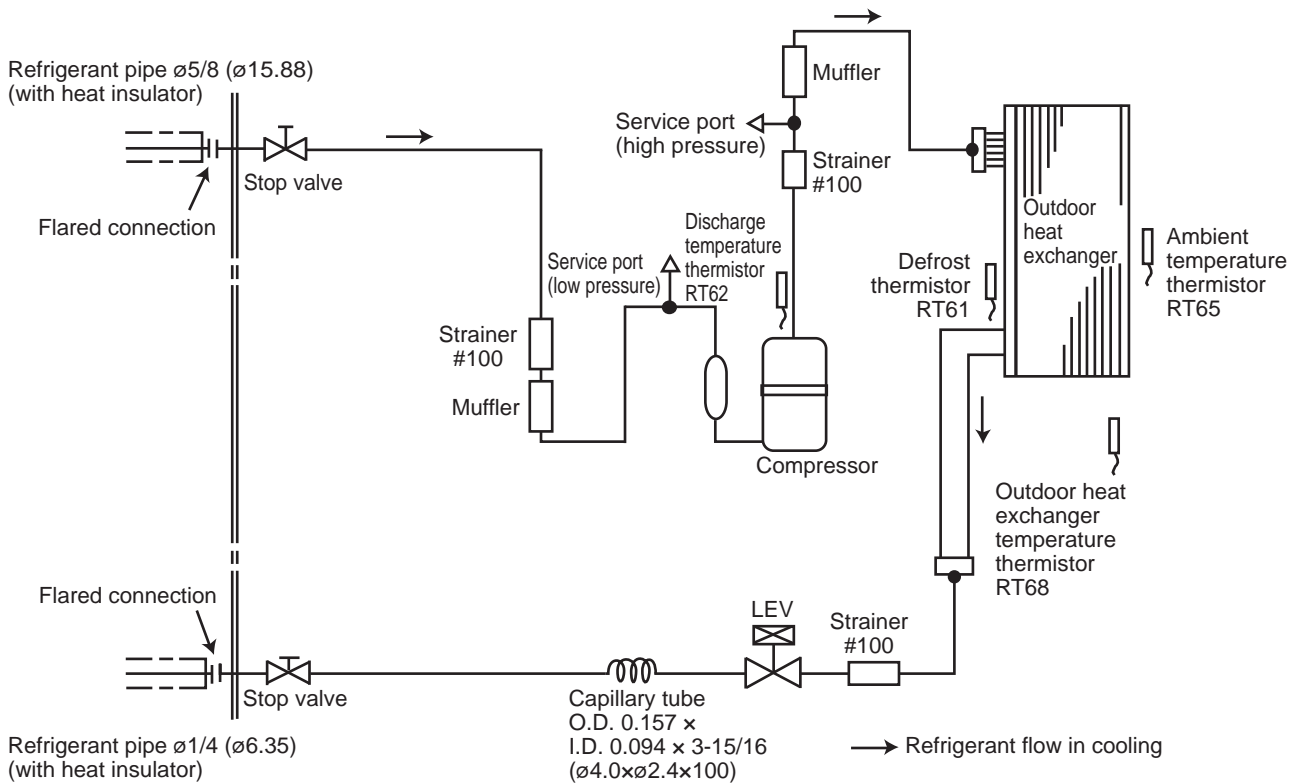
Refrigerant pipe ø5/8 (ø15.88)
(with heat insulator)

Stop valve

Flared connection

Muffler

Service port
(high pressure)

Strainer
#100

Outdoor
heat
exchanger

Ambient
temperature
thermistor
RT65

Defrost
thermistor
RT61

Discharge
temperature
thermistor
RT62

Service port
(low pressure)

Strainer
#100

Muffler

Compressor

Outdoor heat
exchanger
temperature
thermistor
RT68

Flared connection

LEV

Strainer
#100

Stop valve

Capillary tube
O.D. 0.157 ×
I.D. 0.094 × 3-15/16
(ø4.0×ø2.4×100)

Refrigerant pipe ø1/4 (ø6.35)
(with heat insulator)

Refrigerant flow in cooling